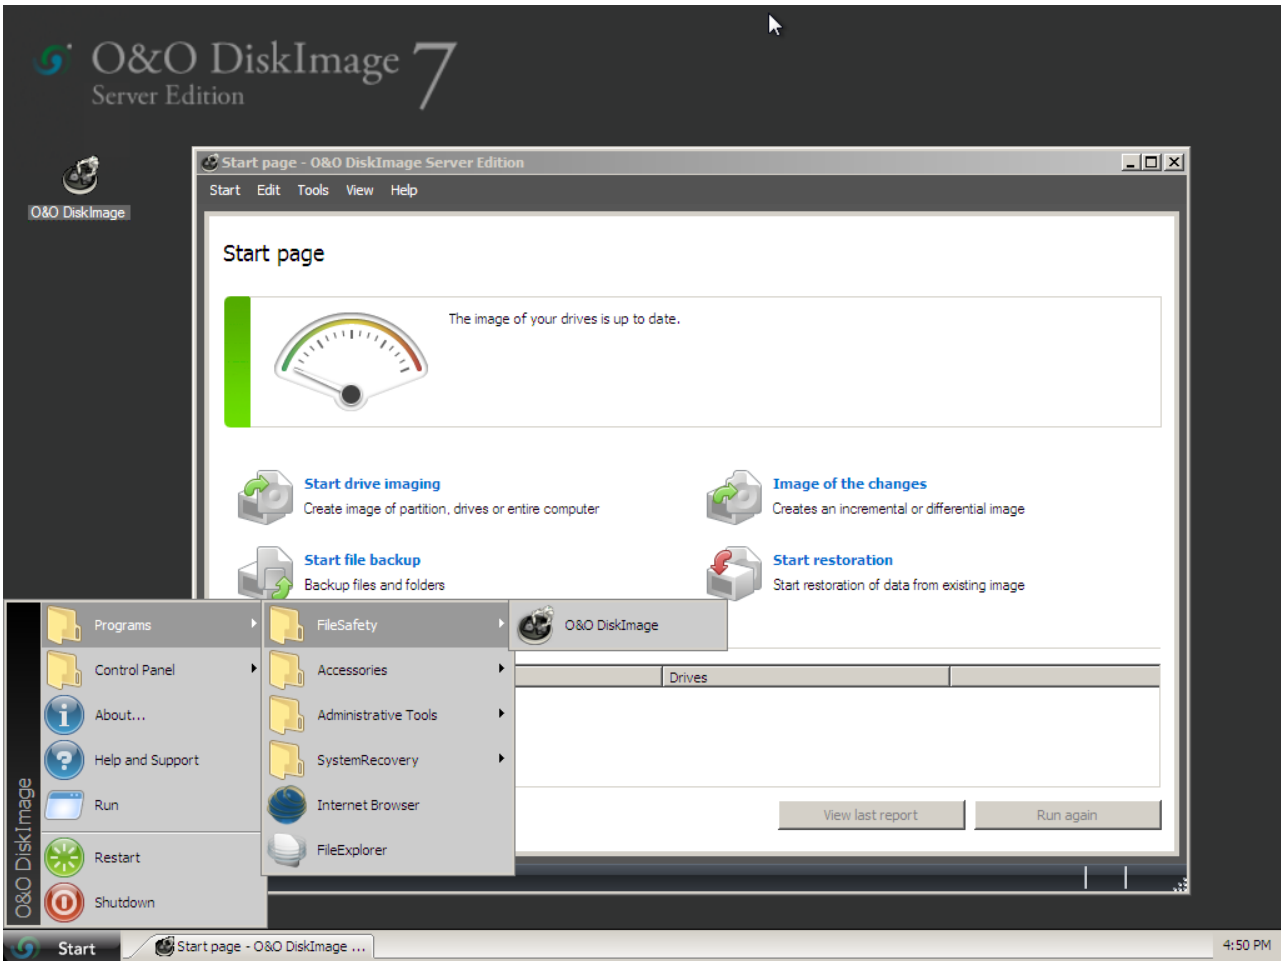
O&O DiskImage 7
Server Edition

O&O DiskImage

Start page - O&O DiskImage Server Edition

Start Edit Tools View Help

Start page

The image of your drives is up to date.

Start drive imaging
Create image of partition, drives or entire computer

Image of the changes
Creates an incremental or differential image

Start file backup
Backup files and folders

Start restoration
Start restoration of data from existing image

Drives

View last report
Run again

Programs
Control Panel
About...
Help and Support
Run
Restart
Shutdown

FileSafety
Accessories
Administrative Tools
SystemRecovery
Internet Browser
FileExplorer

O&O DiskImage

O&O DiskImage

Start
Start page - O&O DiskImage ...
4:50 PM